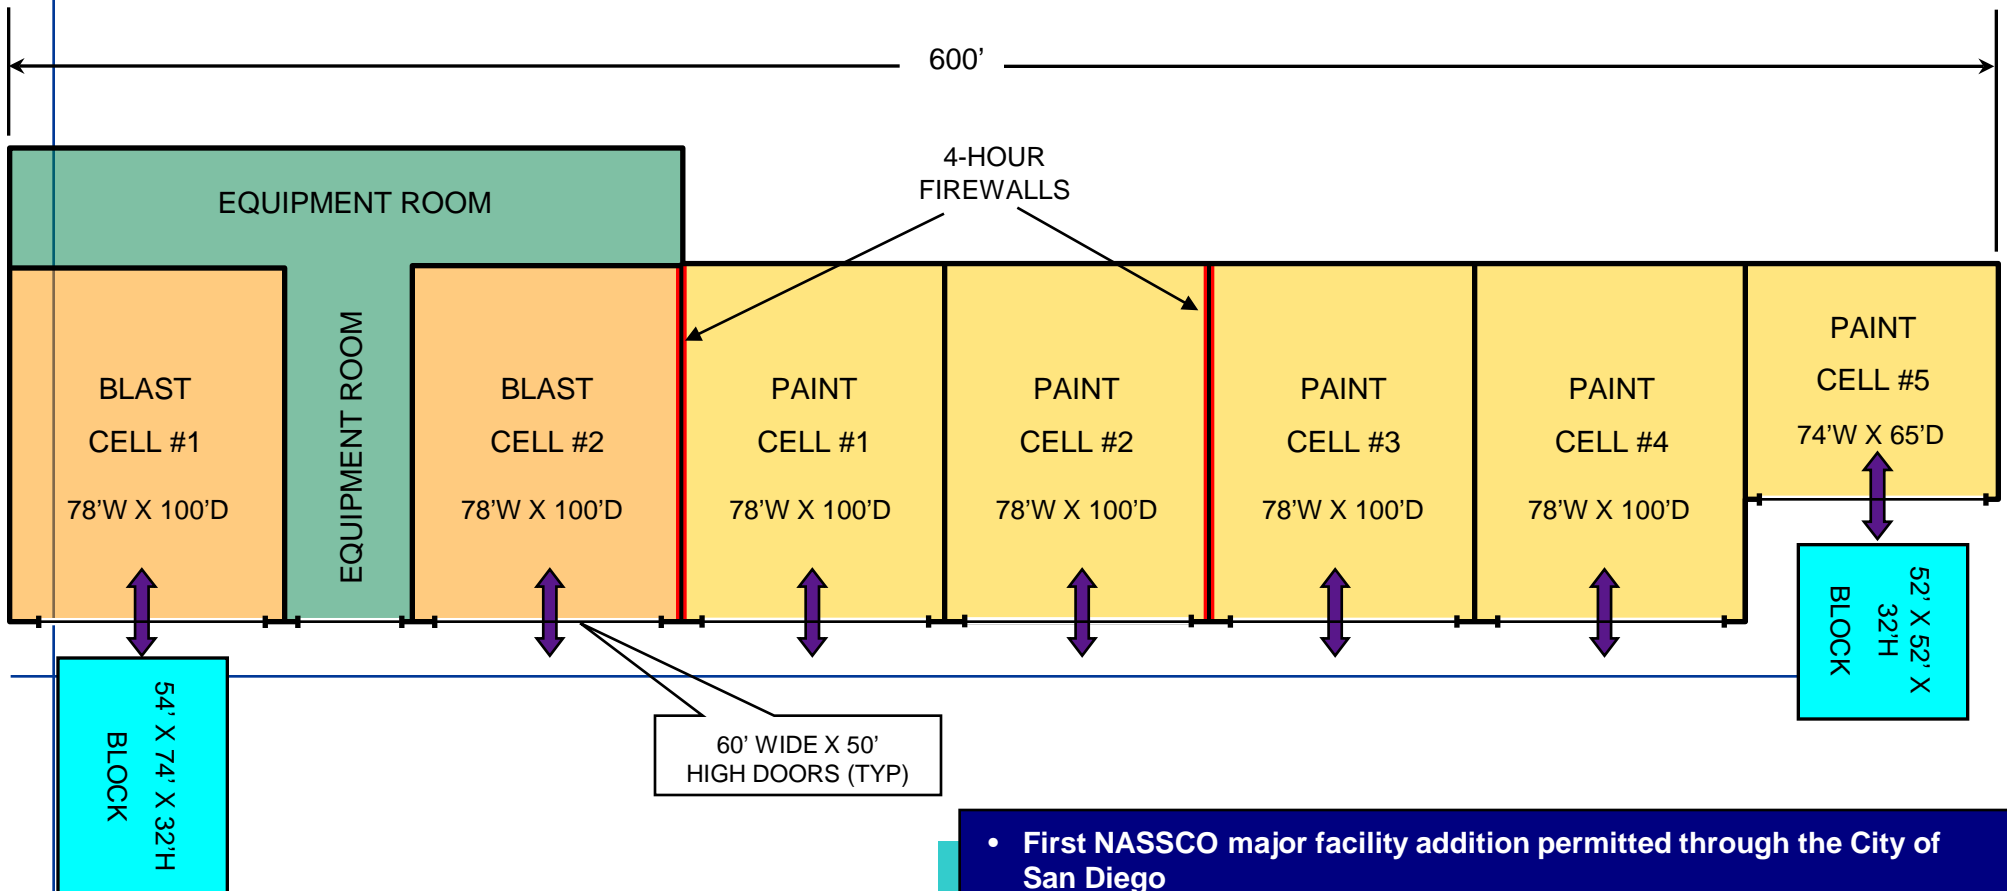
600’

EQUIPMENT ROOM

4-HOUR FIREWALLS

BLAST CELL #1 78’W X 100’D

EQUIPMENT ROOM

BLAST CELL #2 78’W X 100’D

PAINT CELL #1 78’W X 100’D

PAINT CELL #2 78’W X 100’D

PAINT CELL #3 78’W X 100’D

PAINT CELL #4 78’W X 100’D

PAINT CELL #5 74’W X 65’D

52’ X 52’ X 32’H BLOCK

54’ X 74’ X 32’H BLOCK

60’ WIDE X 50’ HIGH DOORS (TYP)

• First NASSCO major facility addition permitted through the City of San Diego